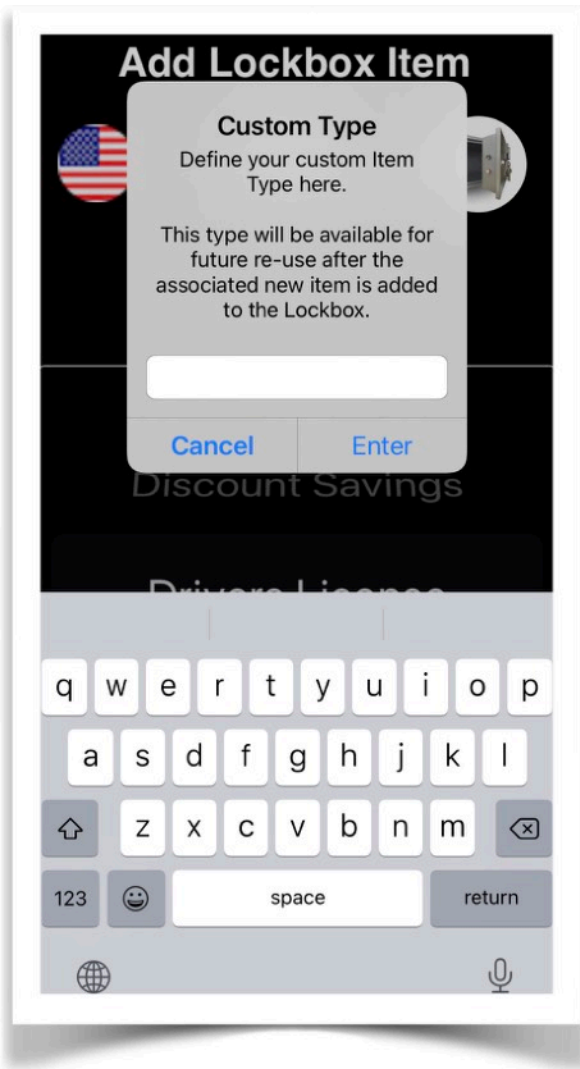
Add Lockbox Item

Custom Type

Define your custom Item Type here.

This type will be available for future re-use after the associated new item is added to the Lockbox.

Cancel
Enter

Discount Savings

Drivers License

q w e r t y u i o p
a s d f g h j k l
z x c v b n m
123
space
return